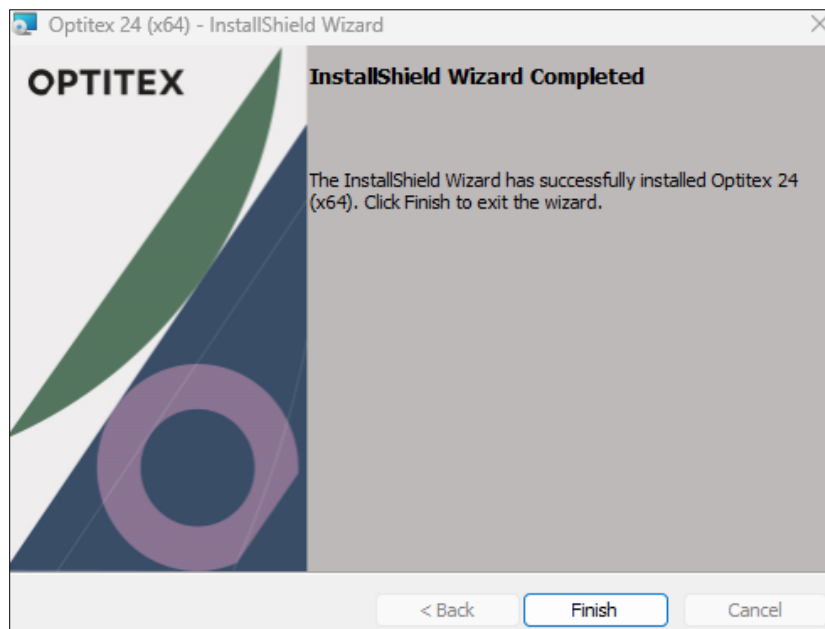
Optitex 24 (x64) - InstallShield Wizard

OPTITEX

InstallShield Wizard Completed

The InstallShield Wizard has successfully installed Optitex 24 (x64). Click Finish to exit the wizard.

< Back

Finish

Cancel